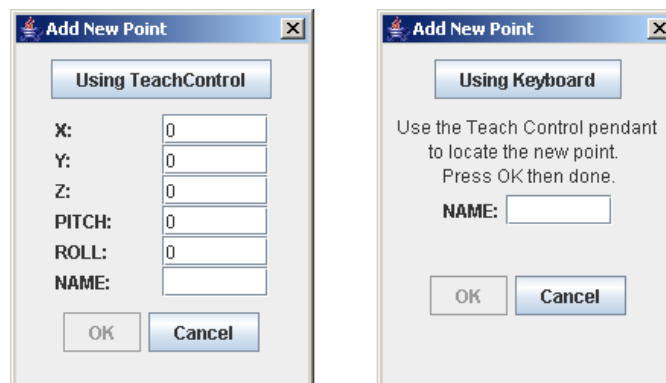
Add New Point

Using TeachControl

X: 0
Y: 0
Z: 0
PITCH: 0
ROLL: 0
NAME:

OK Cancel

Add New Point

Using Keyboard

Use the Teach Control pendant to locate the new point. Press OK then done.

NAME:

OK Cancel